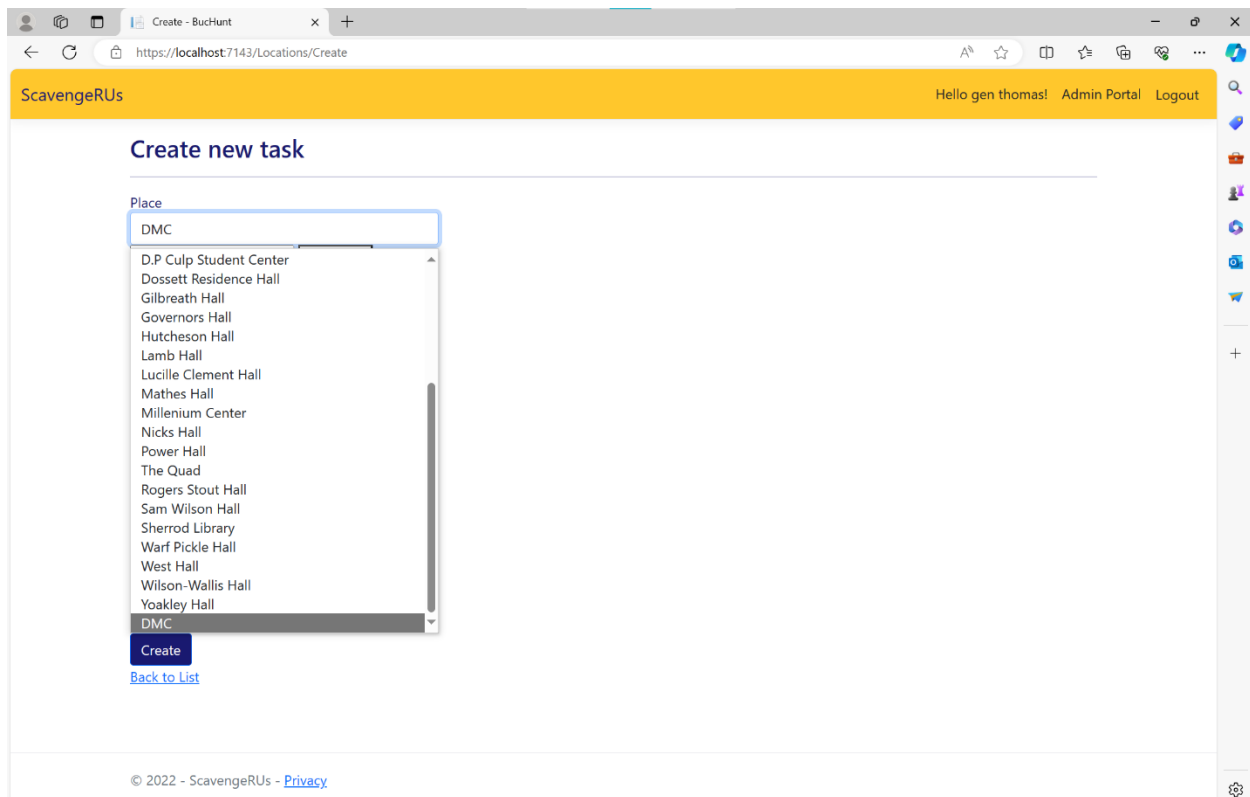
Create - BucHunt

https://localhost:7143/Locations/Create

ScavengeRUs

Hello gen thomas! Admin Portal Logout

Create new task

Place

DMC

D.P Culp Student Center
Dossett Residence Hall
Gilbreath Hall
Governors Hall
Hutcheson Hall
Lamb Hall
Lucille Clement Hall
Mathes Hall
Millenium Center
Nicks Hall
Power Hall
The Quad
Rogers Stout Hall
Sam Wilson Hall
Sherrod Library
Warf Pickle Hall
West Hall
Wilson-Wallis Hall
Yoakley Hall
DMC

Create

Back to List

© 2022 - ScavengeRUs - Privacy